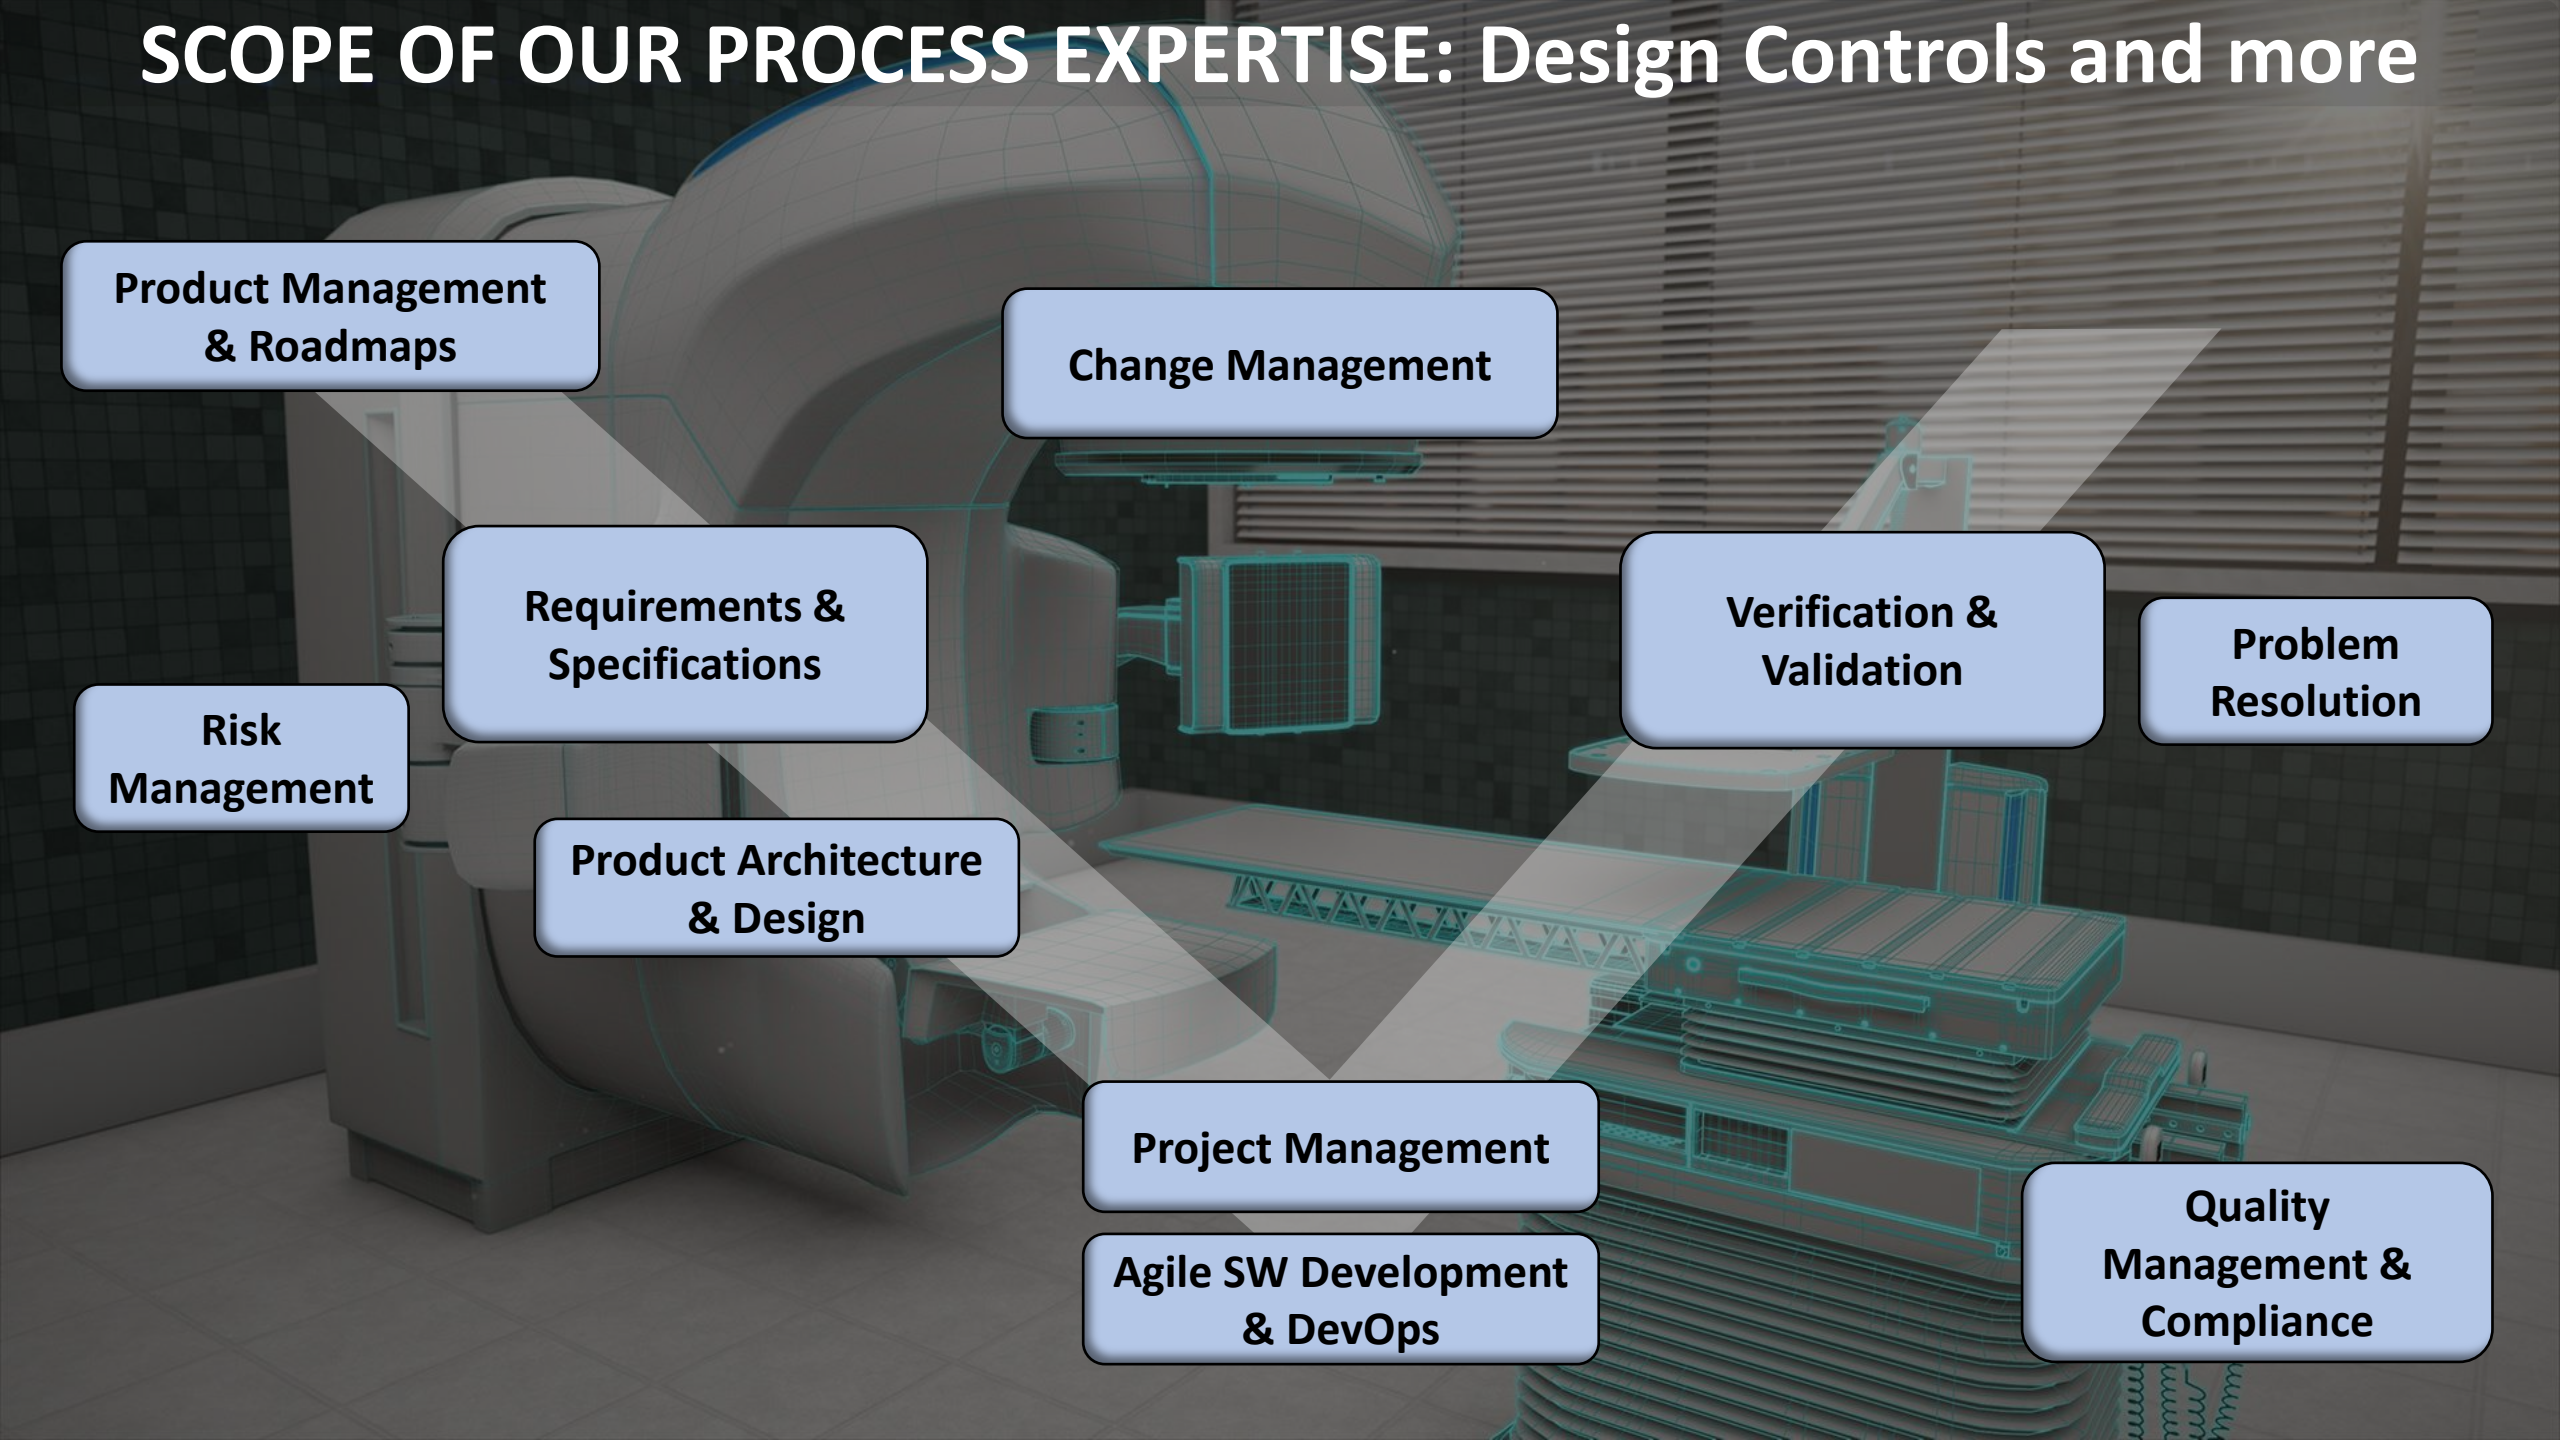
SCOPE OF OUR PROCESS EXPERTISE: Design Controls and more

Product Management & Roadmaps

Change Management

Requirements & Specifications

Verification & Validation

Problem Resolution

Risk Management

Product Architecture & Design

Project Management

Agile SW Development & DevOps

Quality Management & Compliance